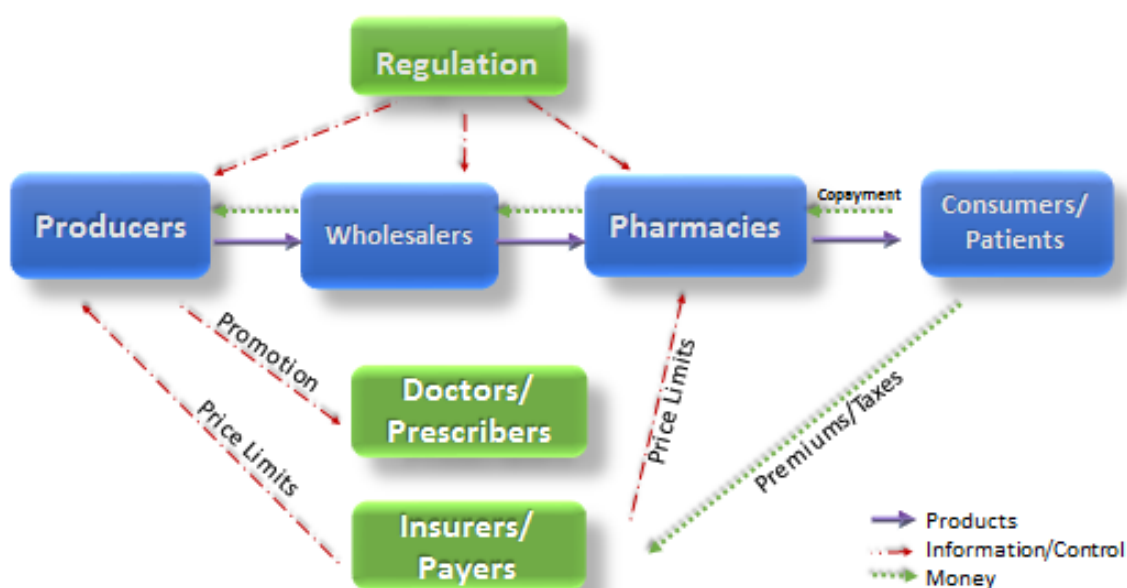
Regulation

Producers

Wholesalers

Pharmacies

Copayment

Consumers/ Patients

Promotion

Doctors/ Prescribers

Price Limits

Price Limits

Premiums/Taxes

Insurers/ Payers

Products

Information/Control

Money